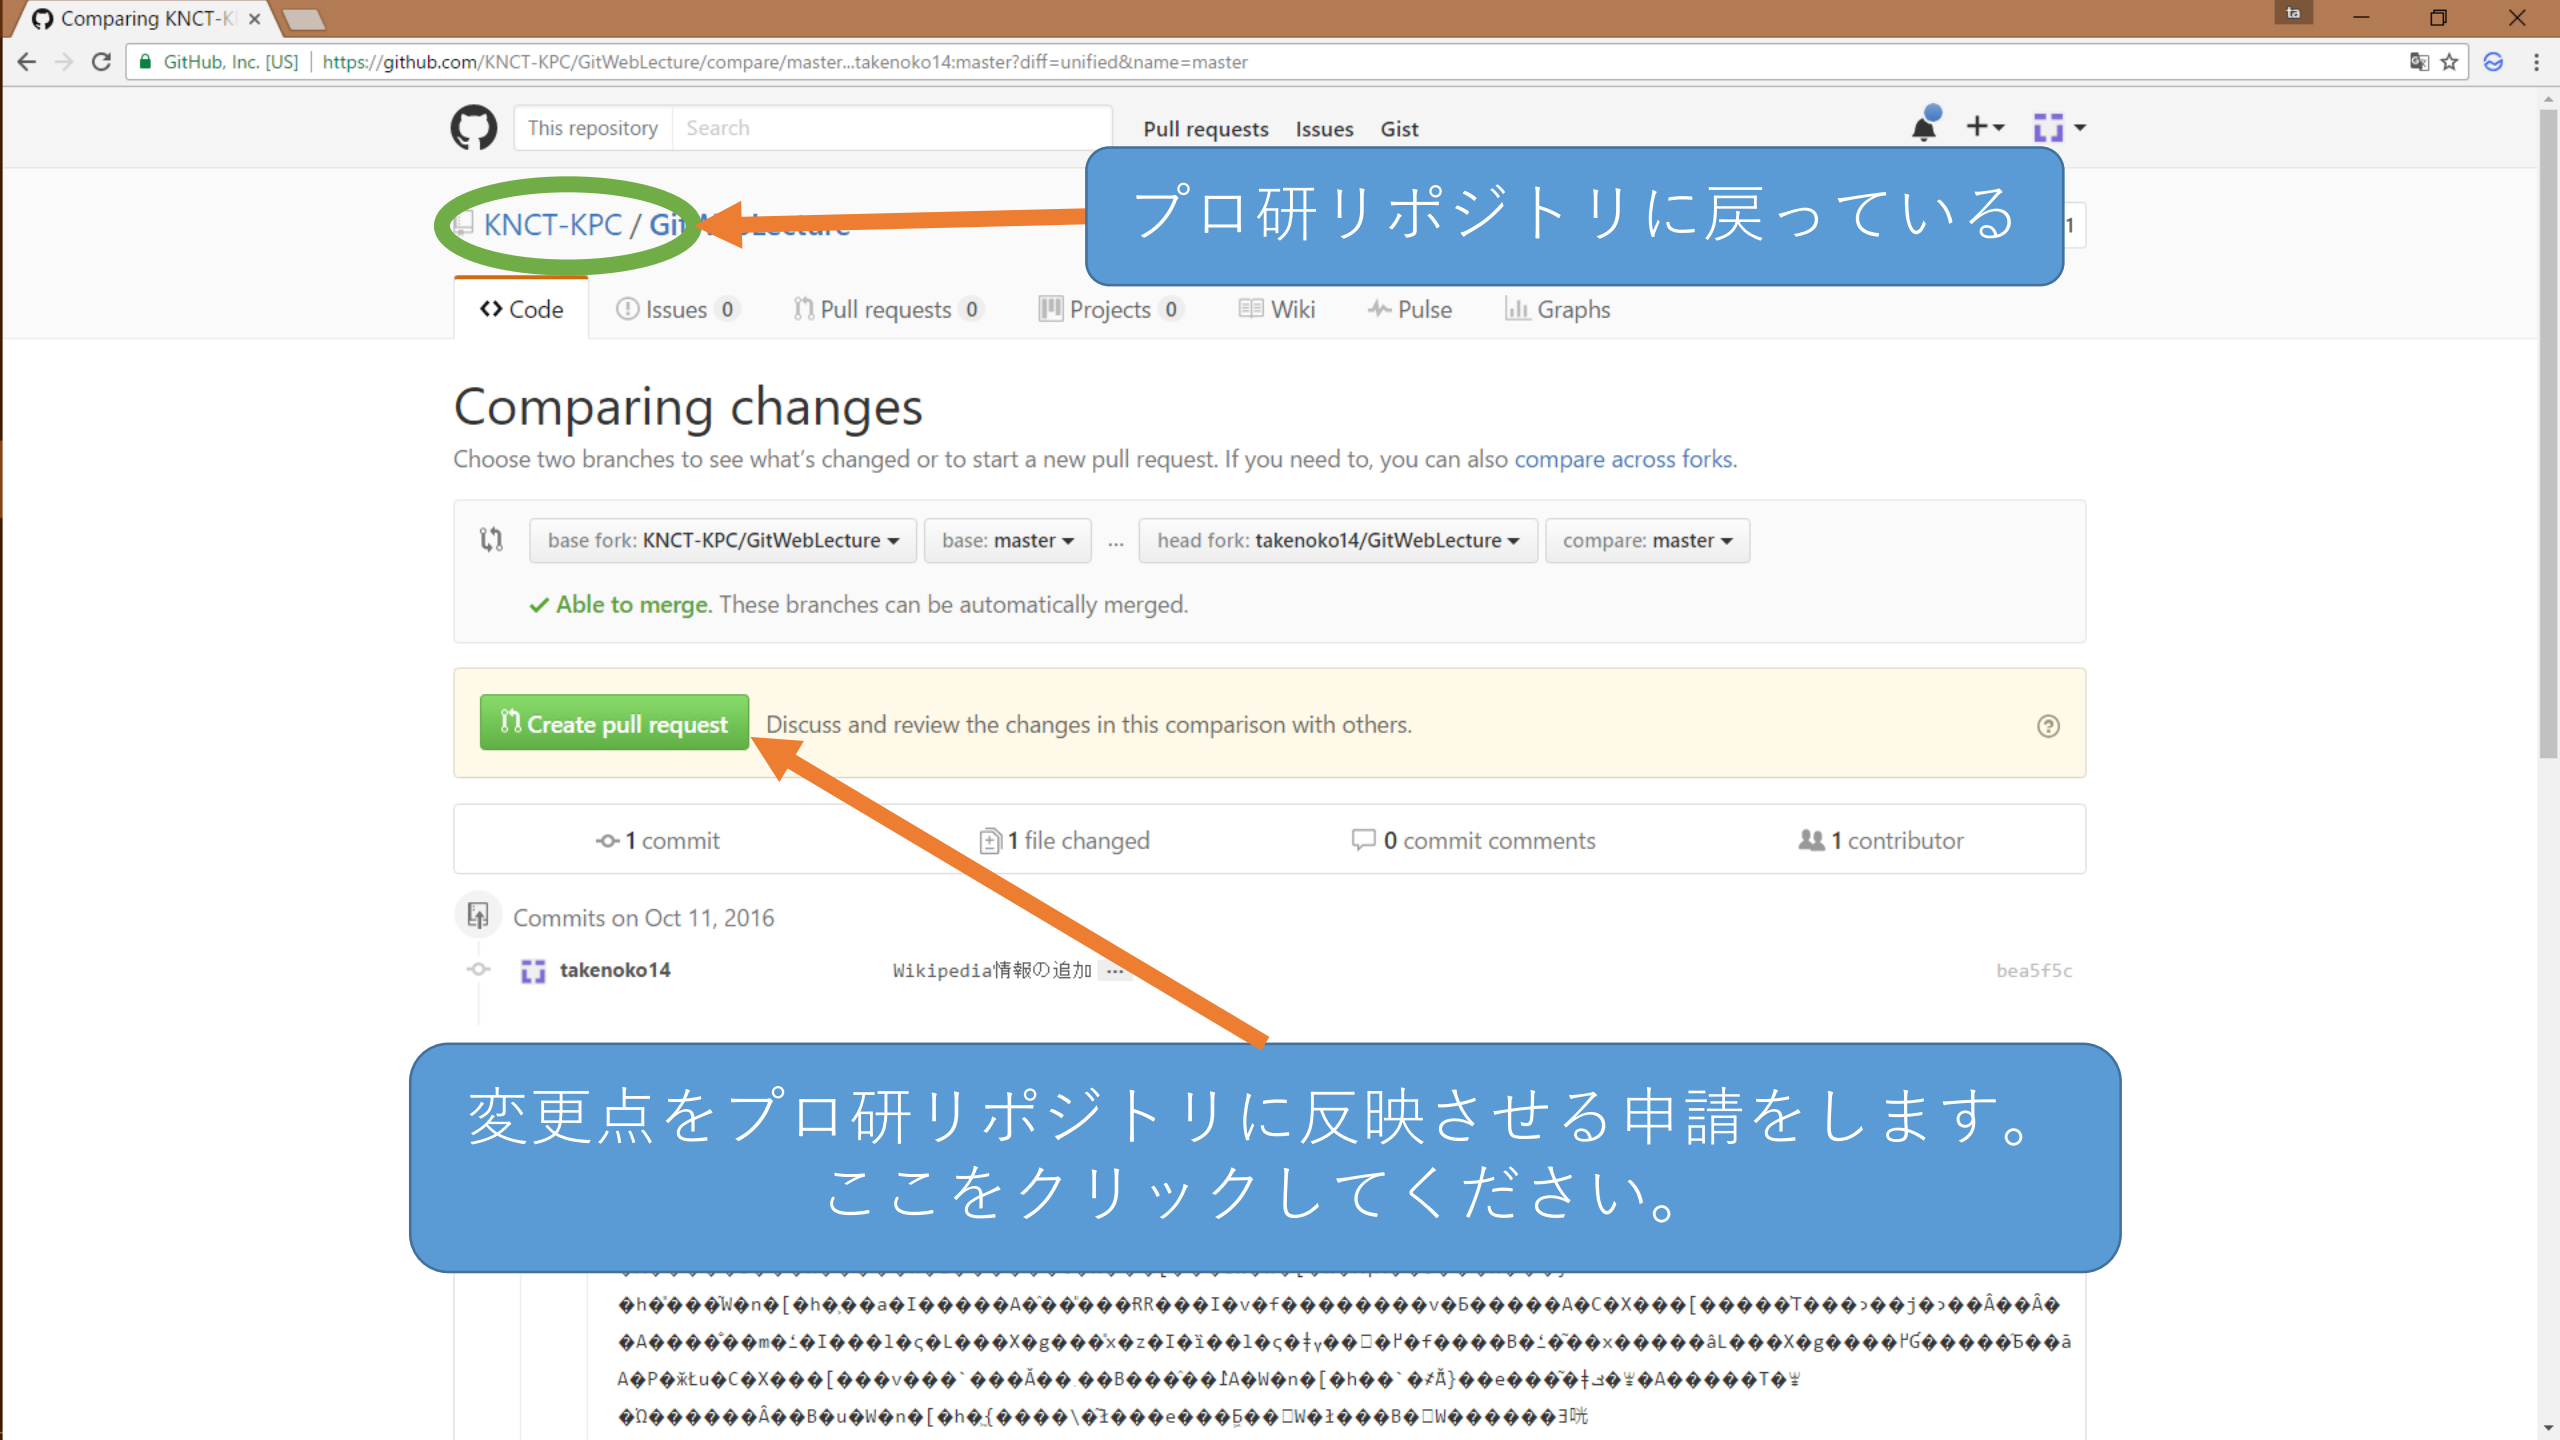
Comparing KNCT-K ×

ta

GitHub, Inc. [US] | https://github.com/KNCT-KPC/GitWebLecture/compare/master...takenoko14:master?diff=unified&name=master

This repository Search

Pull requests Issues Gist

プロ研リポジトリに戻っている

KNCT-KPC / Gi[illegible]

1

Code

Issues 0

Pull requests 0

Projects 0

Wiki

Pulse

Graphs

Comparing changes

Choose two branches to see what's changed or to start a new pull request. If you need to, you can also compare across forks.

base fork: KNCT-KPC/GitWebLecture base: master ... head fork: takenoko14/GitWebLecture compare: master

✓ Able to merge. These branches can be automatically merged.

Create pull request Discuss and review the changes in this comparison with others.

1 commit

1 file changed

0 commit comments

1 contributor

Commits on Oct 11, 2016

takenoko14 Wikipedia情報の追加 ... bea5f5c

変更点をプロ研リポジトリに反映させる申請をします。
ここをクリックしてください。

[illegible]